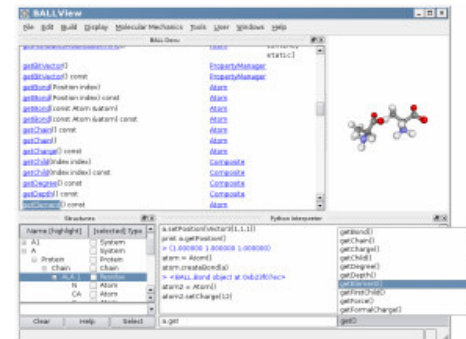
BALLView

File Edit Build Display Molecular Mechanics Tools User Windows Help

BALL Docu

static)

getBitVector() | PropertyManager
getBitVector() const | PropertyManager
getBond( Position index) | Atom
getBond( Position index) const | Atom
getBond( const Atom &atom) | Atom
getBond( const Atom &atom) const | Atom
getChain() const | Atom
getChain() | Atom
getCharge() const | Atom
getChild( Index index) | Composite
getChild( Index index) const | Composite
getDegree() const | Composite
getDepth() const | Composite
getElement() const | Atom

Structures

| Name [highlight] | [selected] Type |
|---|---|
| A1 | System |
| A | System |
| Protein | Protein |
| Chain | Chain |
| ALA 1 | Residue |
| N | Atom |
| CA | Atom |

Clear | Help | Select

Python Interpreter

a.setPosition(Vector3(1,1,1))
print a.getPosition()
> (1.000000 1.000000 1.000000)
atom = Atom()
atom.createBond(a)
> <BALL.Bond object at 0xb23ff0?ec>
atom2 = Atom()
atom2.setCharge(12)

a.get

getBond()
getChain()
getCharge()
getChild()
getDegree()
getDepth()
getElement()
getFirstChild()
getForce()
getFormalCharge()
getID()